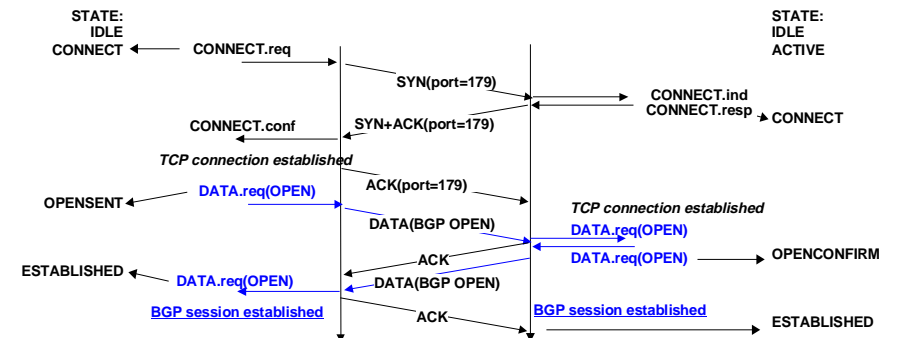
STATE:
IDLE
CONNECT

STATE:
IDLE
ACTIVE

CONNECT.req

SYN(port=179)

CONNECT.ind
CONNECT.resp

CONNECT

SYN+ACK(port=179)

CONNECT.conf

TCP connection established

ACK(port=179)

OPENSENT

DATA.req(OPEN)

DATA(BGP OPEN)

TCP connection established

DATA.req(OPEN)

ACK

DATA.req(OPEN)

OPENCONFIRM

ESTABLISHED

DATA.req(OPEN)

DATA(BGP OPEN)

BGP session established

ACK

BGP session established

ESTABLISHED